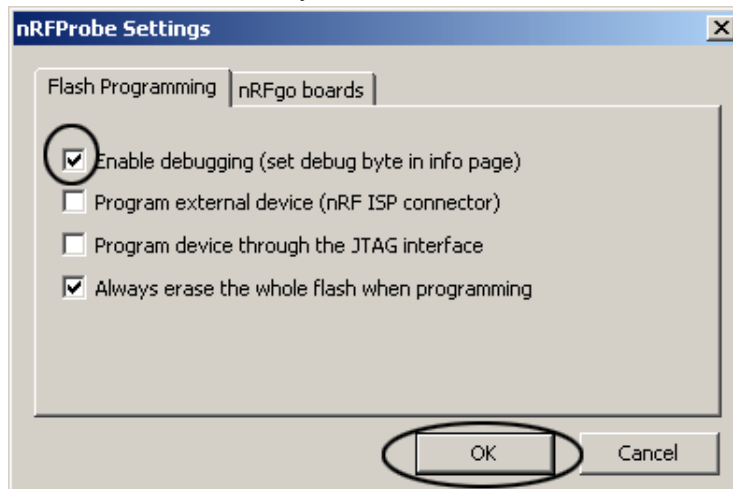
nRFProbe Settings
X

Flash Programming
nRFgo boards

Enable debugging (set debug byte in info page)
Program external device (nRF ISP connector)
Program device through the JTAG interface
Always erase the whole flash when programming

OK
Cancel